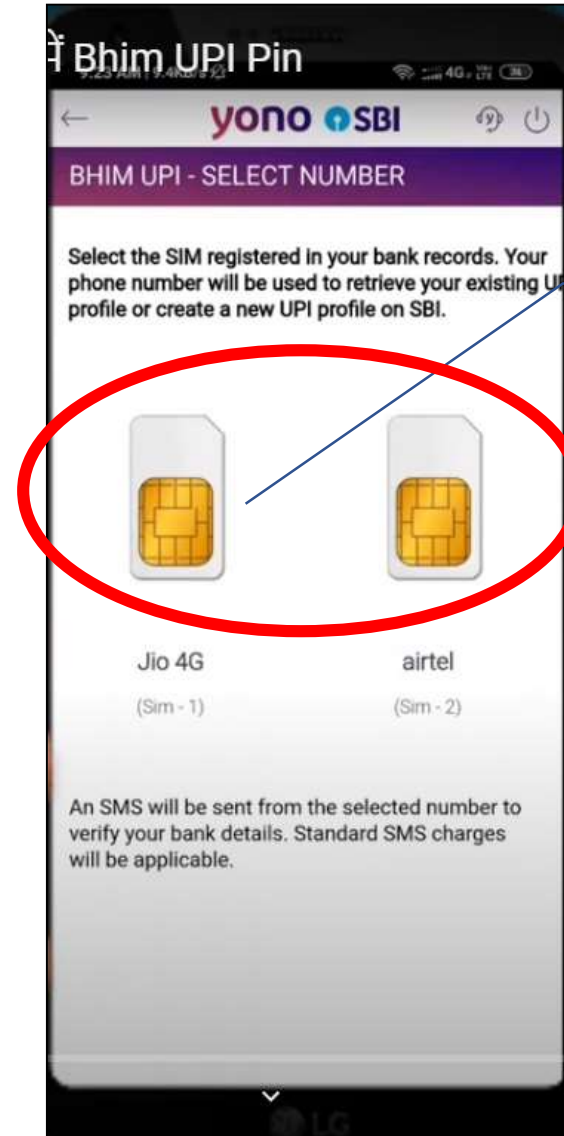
में Bhim UPI Pin

yono SBI

BHIM UPI - SELECT NUMBER

Select the SIM registered in your bank records. Your phone number will be used to retrieve your existing U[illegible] profile or create a new UPI profile on SBI.

Jio 4G
(Sim - 1)

airtel
(Sim - 2)

An SMS will be sent from the selected number to verify your bank details. Standard SMS charges will be applicable.

LG